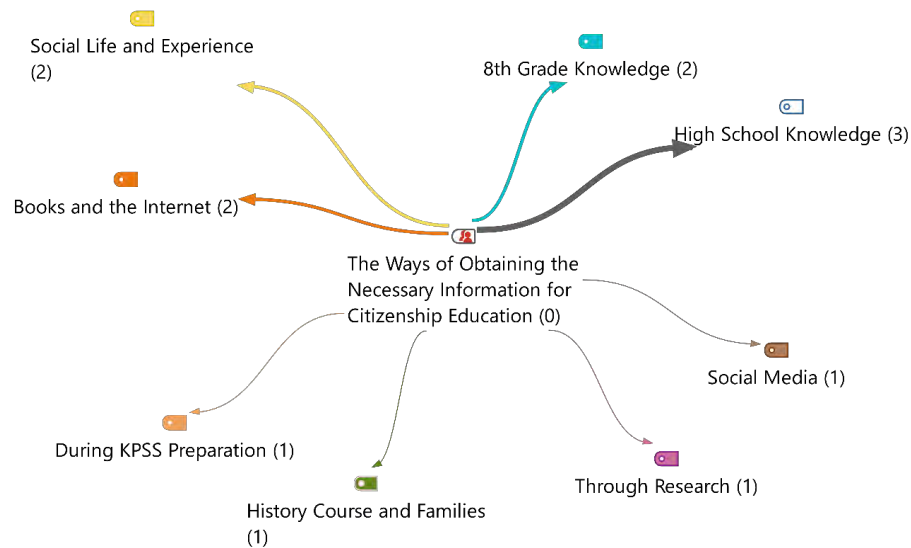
Social Life and Experience (2)

8th Grade Knowledge (2)

High School Knowledge (3)

Books and the Internet (2)

The Ways of Obtaining the Necessary Information for Citizenship Education (0)

Social Media (1)

During KPSS Preparation (1)

Through Research (1)

History Course and Families (1)